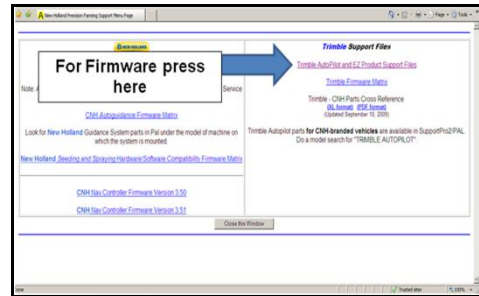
New Holland Precision Farming Support Menu Page

Page ▾ Tools ▾

NEW HOLLAND

For Firmware press here

Note A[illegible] Service

CNH Autoguidance Firmware Matrix

Look for New Holland Guidance System parts in Pal under the model of machine on which the system is mounted.

New Holland Seeding and Spraying Hardware/Software Compatibility Firmware Matrix

CNH Nav Controller Firmware Version 3.50

CNH Nav Controller Firmware Version 3.51

Trimble Support Files

Trimble AutoPilot and EZ Product Support Files

Trimble Firmware Matrix

Trimble - CNH Parts Cross Reference
(XL format) (PDF format)
(Updated September 10, 2009)

Trimble Autopilot parts for CNH-branded vehicles are available in SupportPro2/PAL. Do a model search for "TRIMBLE AUTOPILOT".

Close this Window

Done

Trusted sites

100%